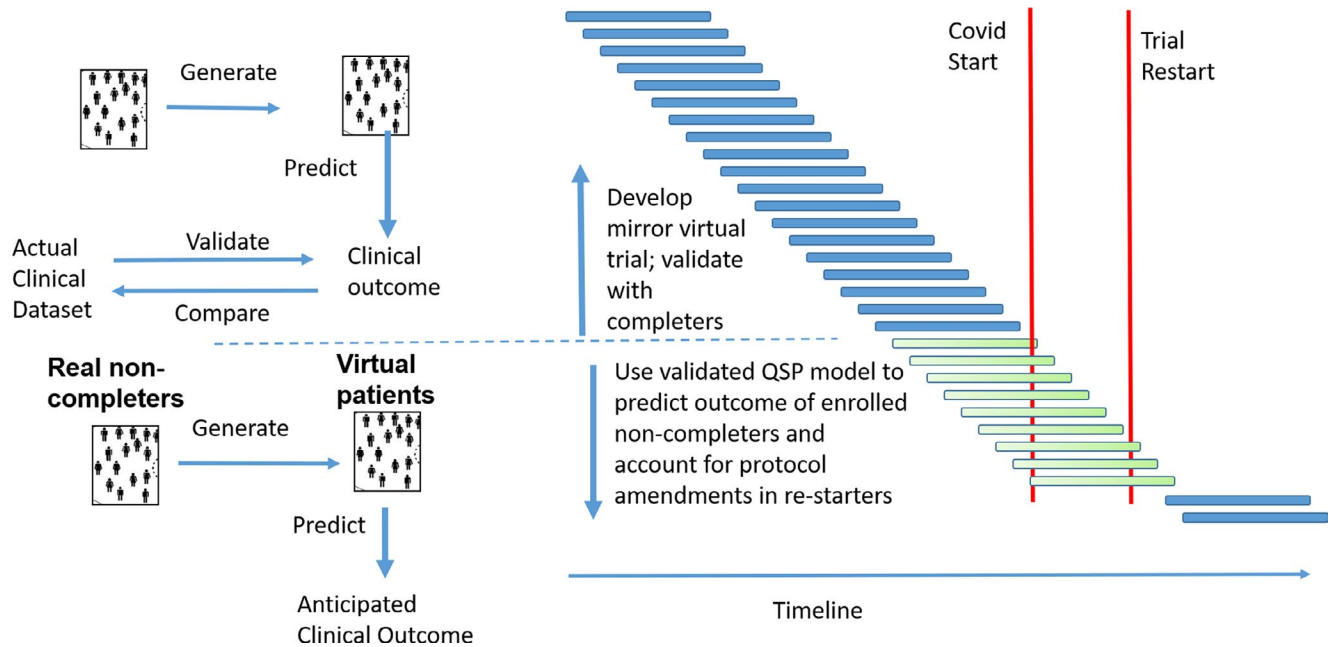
Generate

Predict

Actual Clinical Dataset

Validate

Compare

Clinical outcome

Develop mirror virtual trial; validate with completers

Covid Start

Trial Restart

Real non-completers

Generate

Virtual patients

Predict

Anticipated Clinical Outcome

Use validated QSP model to predict outcome of enrolled non-completers and account for protocol amendments in re-starters

Timeline